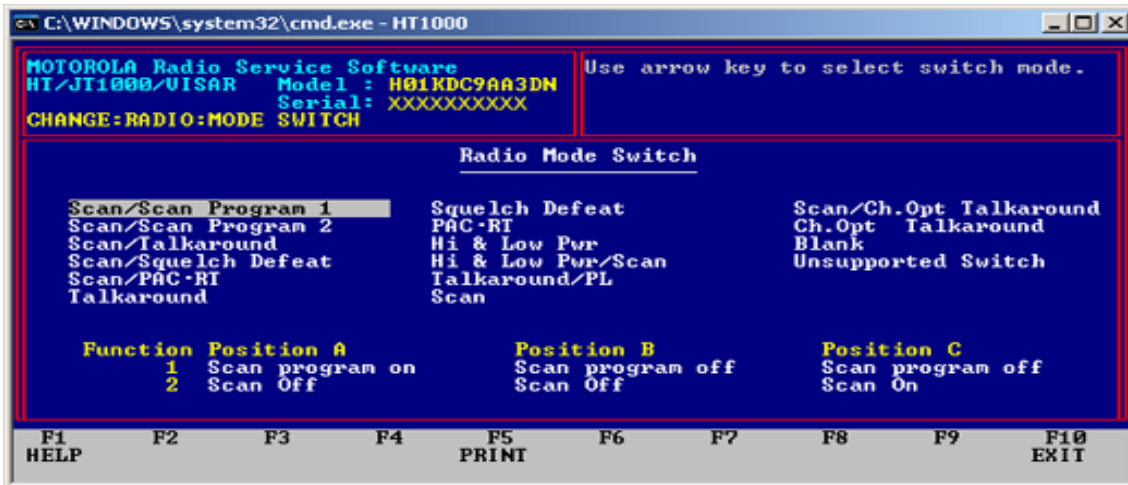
C:\WINDOWS\system32\cmd.exe - HT1000

MOTOROLA Radio Service Software
HT/JT1000/VISAR Model : H01KDC9AA3DN
Serial: XXXXXXXXXX
CHANGE:RADIO:MODE SWITCH

Use arrow key to select switch mode.

Radio Mode Switch

Scan/Scan Program 1
Scan/Scan Program 2
Scan/Talkaround
Scan/Squelch Defeat
Scan/PAC·RT
Talkaround

Squelch Defeat
PAC·RT
Hi & Low Pwr
Hi & Low Pwr/Scan
Talkaround/PL
Scan

Scan/Ch.Opt Talkaround
Ch.Opt Talkaround
Blank
Unsupported Switch

| Function | Position A | Position B | Position C |
|---|---|---|---|
| 1 | Scan program on | Scan program off | Scan program off |
| 2 | Scan Off | Scan Off | Scan On |

F1 HELP F2 F3 F4 F5 PRINT F6 F7 F8 F9 F10 EXIT